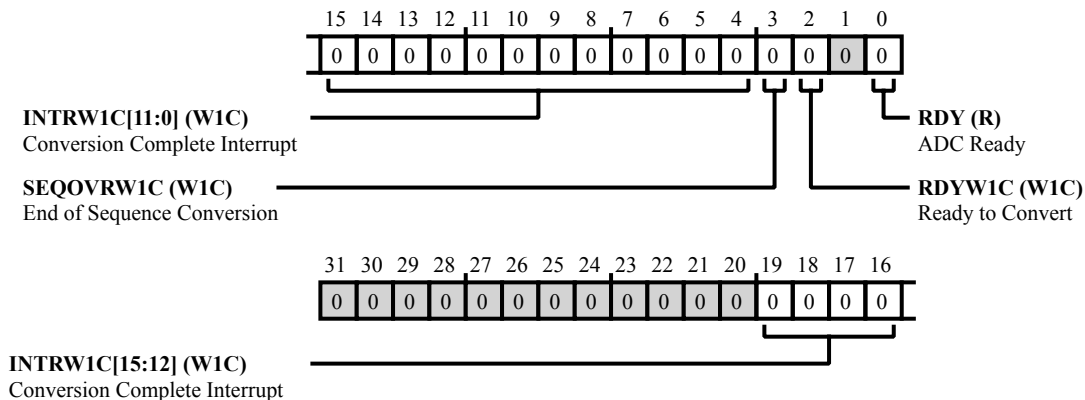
15 14 13 12 11 10 9 8 7 6 5 4 3 2 1 0

| 0 | 0 | 0 | 0 | 0 | 0 | 0 | 0 | 0 | 0 | 0 | 0 | 0 | 0 | 0 | 0 |
|---|---|---|---|---|---|---|---|---|---|---|---|---|---|---|---|

**INTRW1C[11:0] (W1C)**
Conversion Complete Interrupt

**RDY (R)**
ADC Ready

**SEQOVRW1C (W1C)**
End of Sequence Conversion

**RDYW1C (W1C)**
Ready to Convert

31 30 29 28 27 26 25 24 23 22 21 20 19 18 17 16

| 0 | 0 | 0 | 0 | 0 | 0 | 0 | 0 | 0 | 0 | 0 | 0 | 0 | 0 | 0 | 0 |
|---|---|---|---|---|---|---|---|---|---|---|---|---|---|---|---|

**INTRW1C[15:12] (W1C)**
Conversion Complete Interrupt